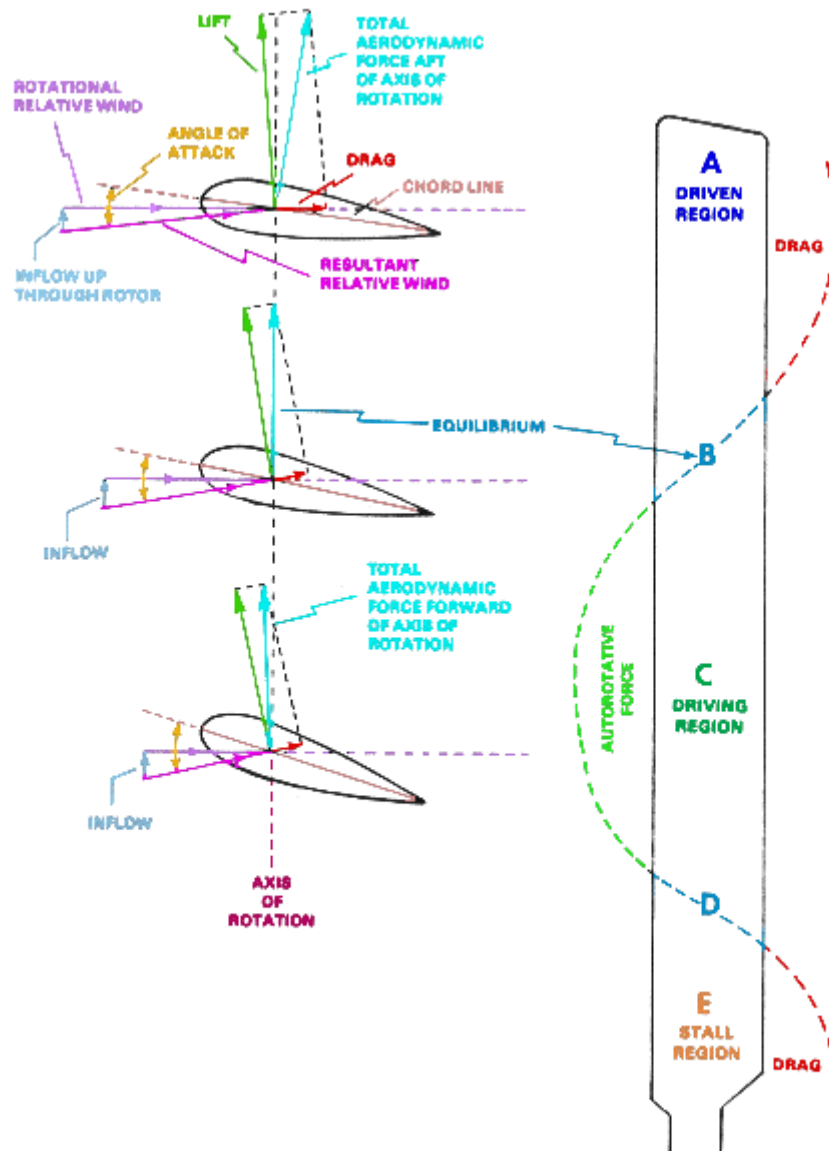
LIFT

TOTAL AERODYNAMIC FORCE AFT OF AXIS OF ROTATION

ROTATIONAL RELATIVE WIND

ANGLE OF ATTACK

DRAG

CHORD LINE

INFLOW UP THROUGH ROTOR

RESULTANT RELATIVE WIND

A
DRIVEN REGION

DRAG

EQUILIBRIUM

B

INFLOW

TOTAL AERODYNAMIC FORCE FORWARD OF AXIS OF ROTATION

AUTOROTATIVE FORCE

C
DRIVING REGION

INFLOW

AXIS OF ROTATION

D

E
STALL REGION

DRAG